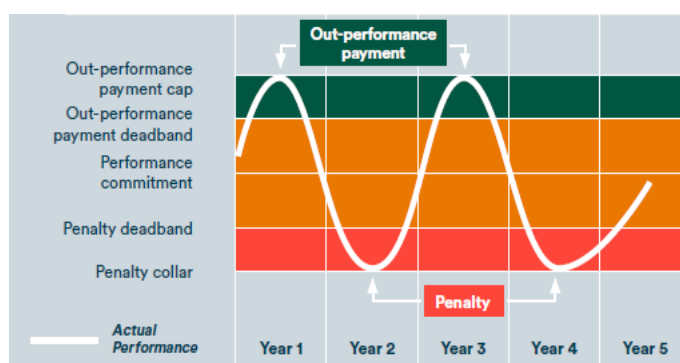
Out-performance payment

Out-performance payment cap

Out-performance payment deadband

Performance commitment

Penalty deadband

Penalty collar

Penalty

Actual Performance

Year 1

Year 2

Year 3

Year 4

Year 5